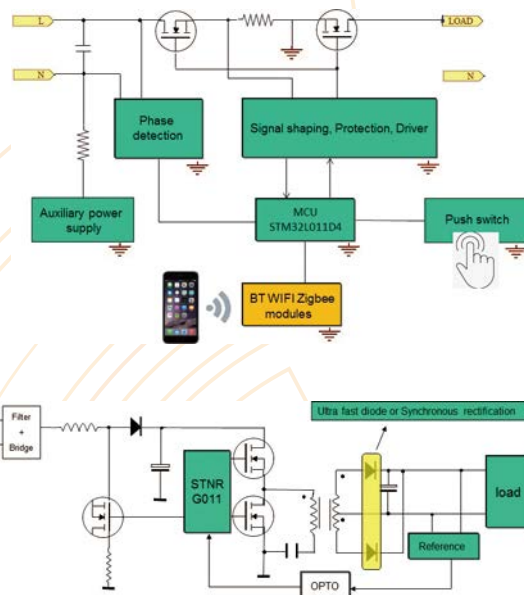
L

LOAD

N

N

Phase detection

Signal shaping, Protection, Driver

Auxiliary power supply

MCU STM32L011D4

Push switch

BT WIFI Zigbee modules

Filter + Bridge

Ultra fast diode or Synchronous rectification

STNR G011

load

Reference

OPTO